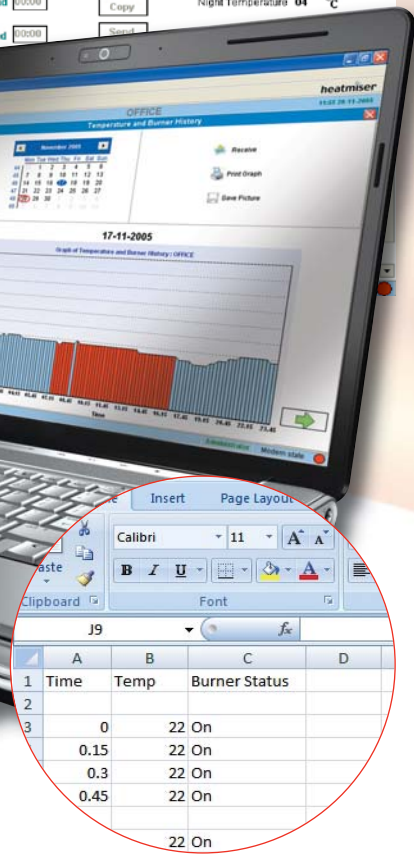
00:00 Copy Night Temperature 04 °C

00:00 Send

heatmiser

11:55 28-11-2005

OFFICE

Temperature and Burner History

November 2005

Mon Tue Wed Thu Fri Sat Sun

1 2 3 4 5 6
7 8 9 10 11 12 13
14 15 16 17 18 19 20
21 22 23 24 25 26 27
28 29 30

Receive

Print Graph

Save Picture

17-11-2005

Graph of Temperature and Burner History : OFFICE

Time

Administrator

Modem state

Insert Page Layout

Calibri 11 A A

B I U A

Paste

Clipboard Font

J9 $f_x$

| | A | B | C | D |
|---|---|---|---|---|
| 1 | Time | Temp | Burner Status | |
| 2 | | | | |
| 3 | 0 | 22 | On | |
| | 0.15 | 22 | On | |
| | 0.3 | 22 | On | |
| | 0.45 | 22 | On | |
| | | | | |
| | | 22 | On | |